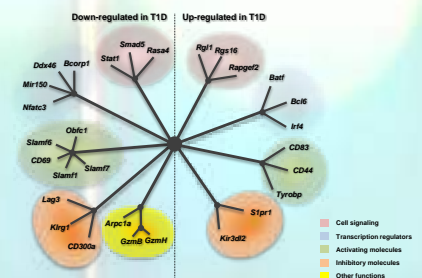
Down-regulated in T1D
Up-regulated in T1D

Smad5
Rasa4
Stat1
Ddx46
Bcorp1
Mir150
Nfatc3
Rgl1
Rgs16
Rapgef2
Batf
Bcl6
Irf4
Obfc1
Slamf6
CD69
Slamf7
Slamf1
CD83
CD44
Tyrobp
Lag3
Klrg1
CD300a
Arpc1a
GzmB
GzmH
S1pr1
Kir3dl2

Cell signaling
Transcription regulators
Activating molecules
Inhibitory molecules
Other functions